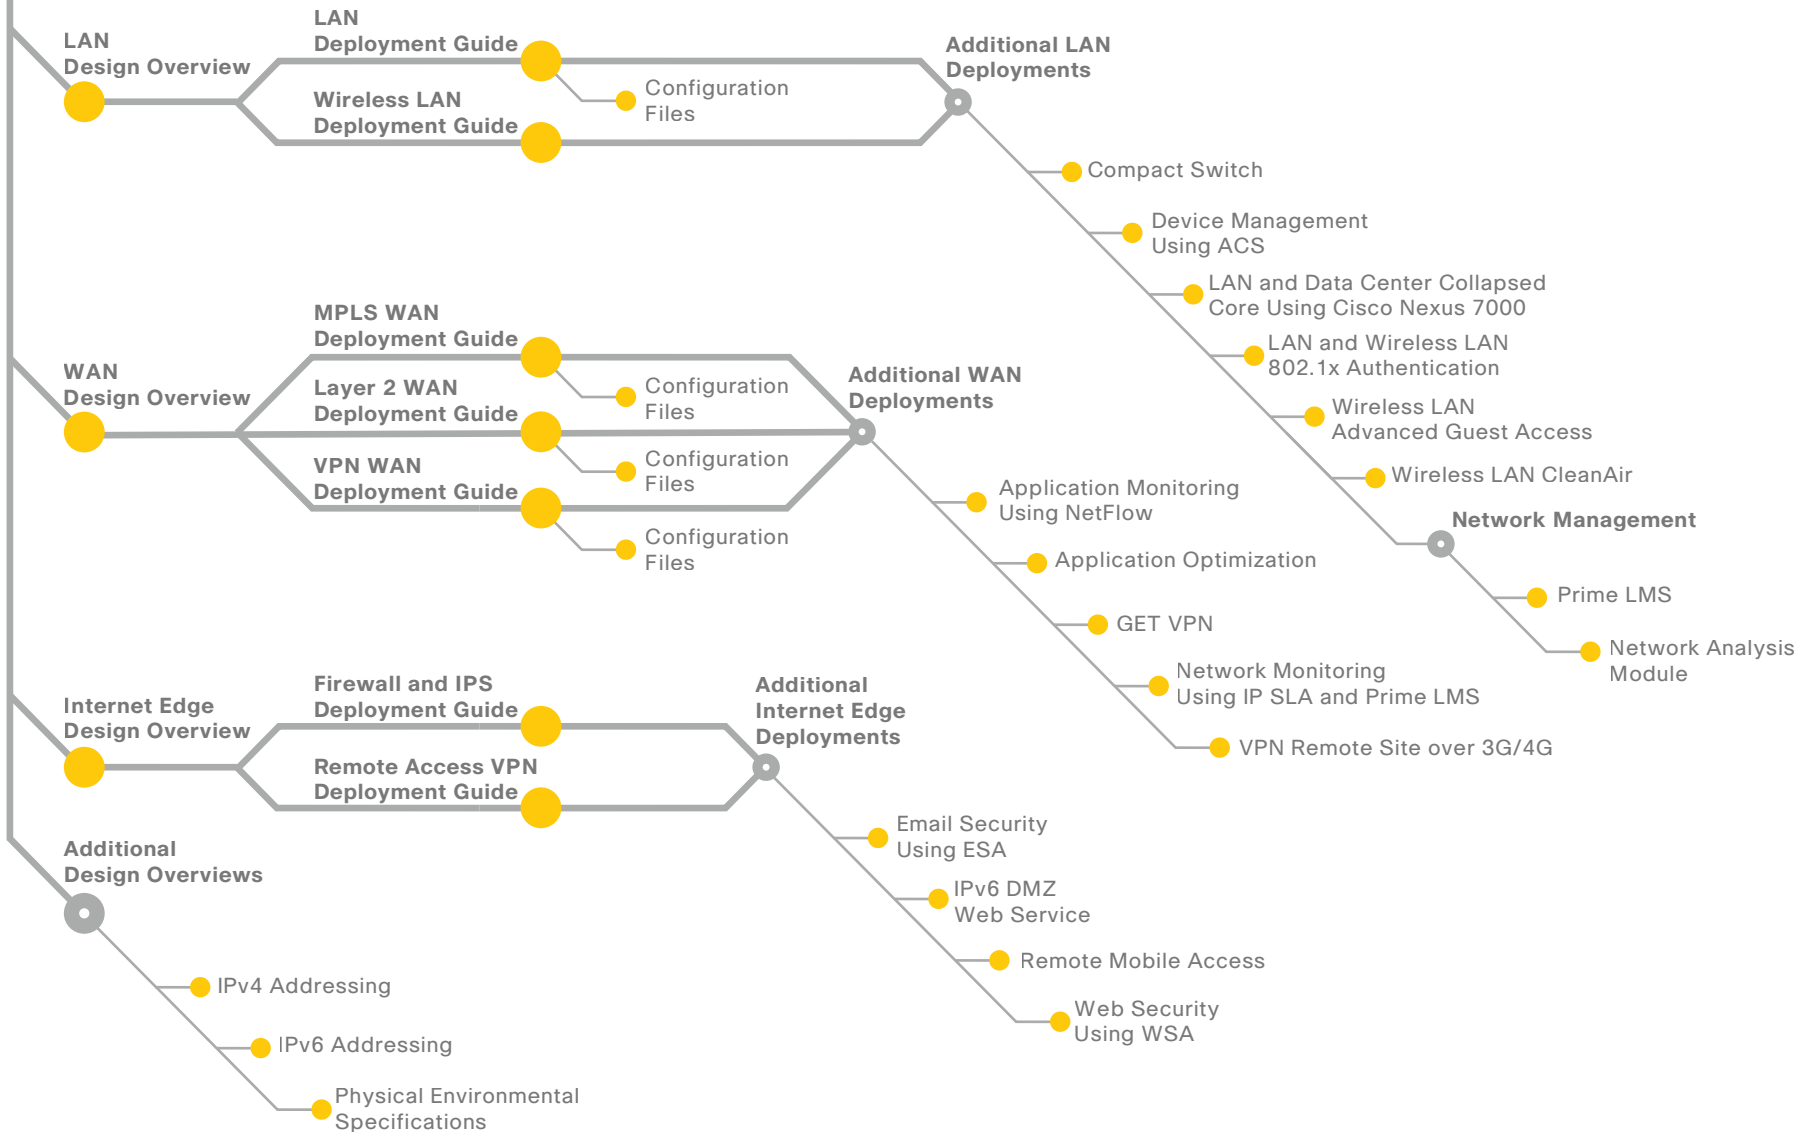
LAN Design Overview

LAN Deployment Guide

Configuration Files

Wireless LAN Deployment Guide

Additional LAN Deployments

Compact Switch

Device Management Using ACS

LAN and Data Center Collapsed Core Using Cisco Nexus 7000

LAN and Wireless LAN 802.1x Authentication

Wireless LAN Advanced Guest Access

Wireless LAN CleanAir

Network Management

Prime LMS

Network Analysis Module

WAN Design Overview

MPLS WAN Deployment Guide

Configuration Files

Layer 2 WAN Deployment Guide

Configuration Files

VPN WAN Deployment Guide

Configuration Files

Additional WAN Deployments

Application Monitoring Using NetFlow

Application Optimization

GET VPN

Network Monitoring Using IP SLA and Prime LMS

VPN Remote Site over 3G/4G

Internet Edge Design Overview

Firewall and IPS Deployment Guide

Remote Access VPN Deployment Guide

Additional Internet Edge Deployments

Email Security Using ESA

IPv6 DMZ Web Service

Remote Mobile Access

Web Security Using WSA

Additional Design Overviews

IPv4 Addressing

IPv6 Addressing

Physical Environmental Specifications